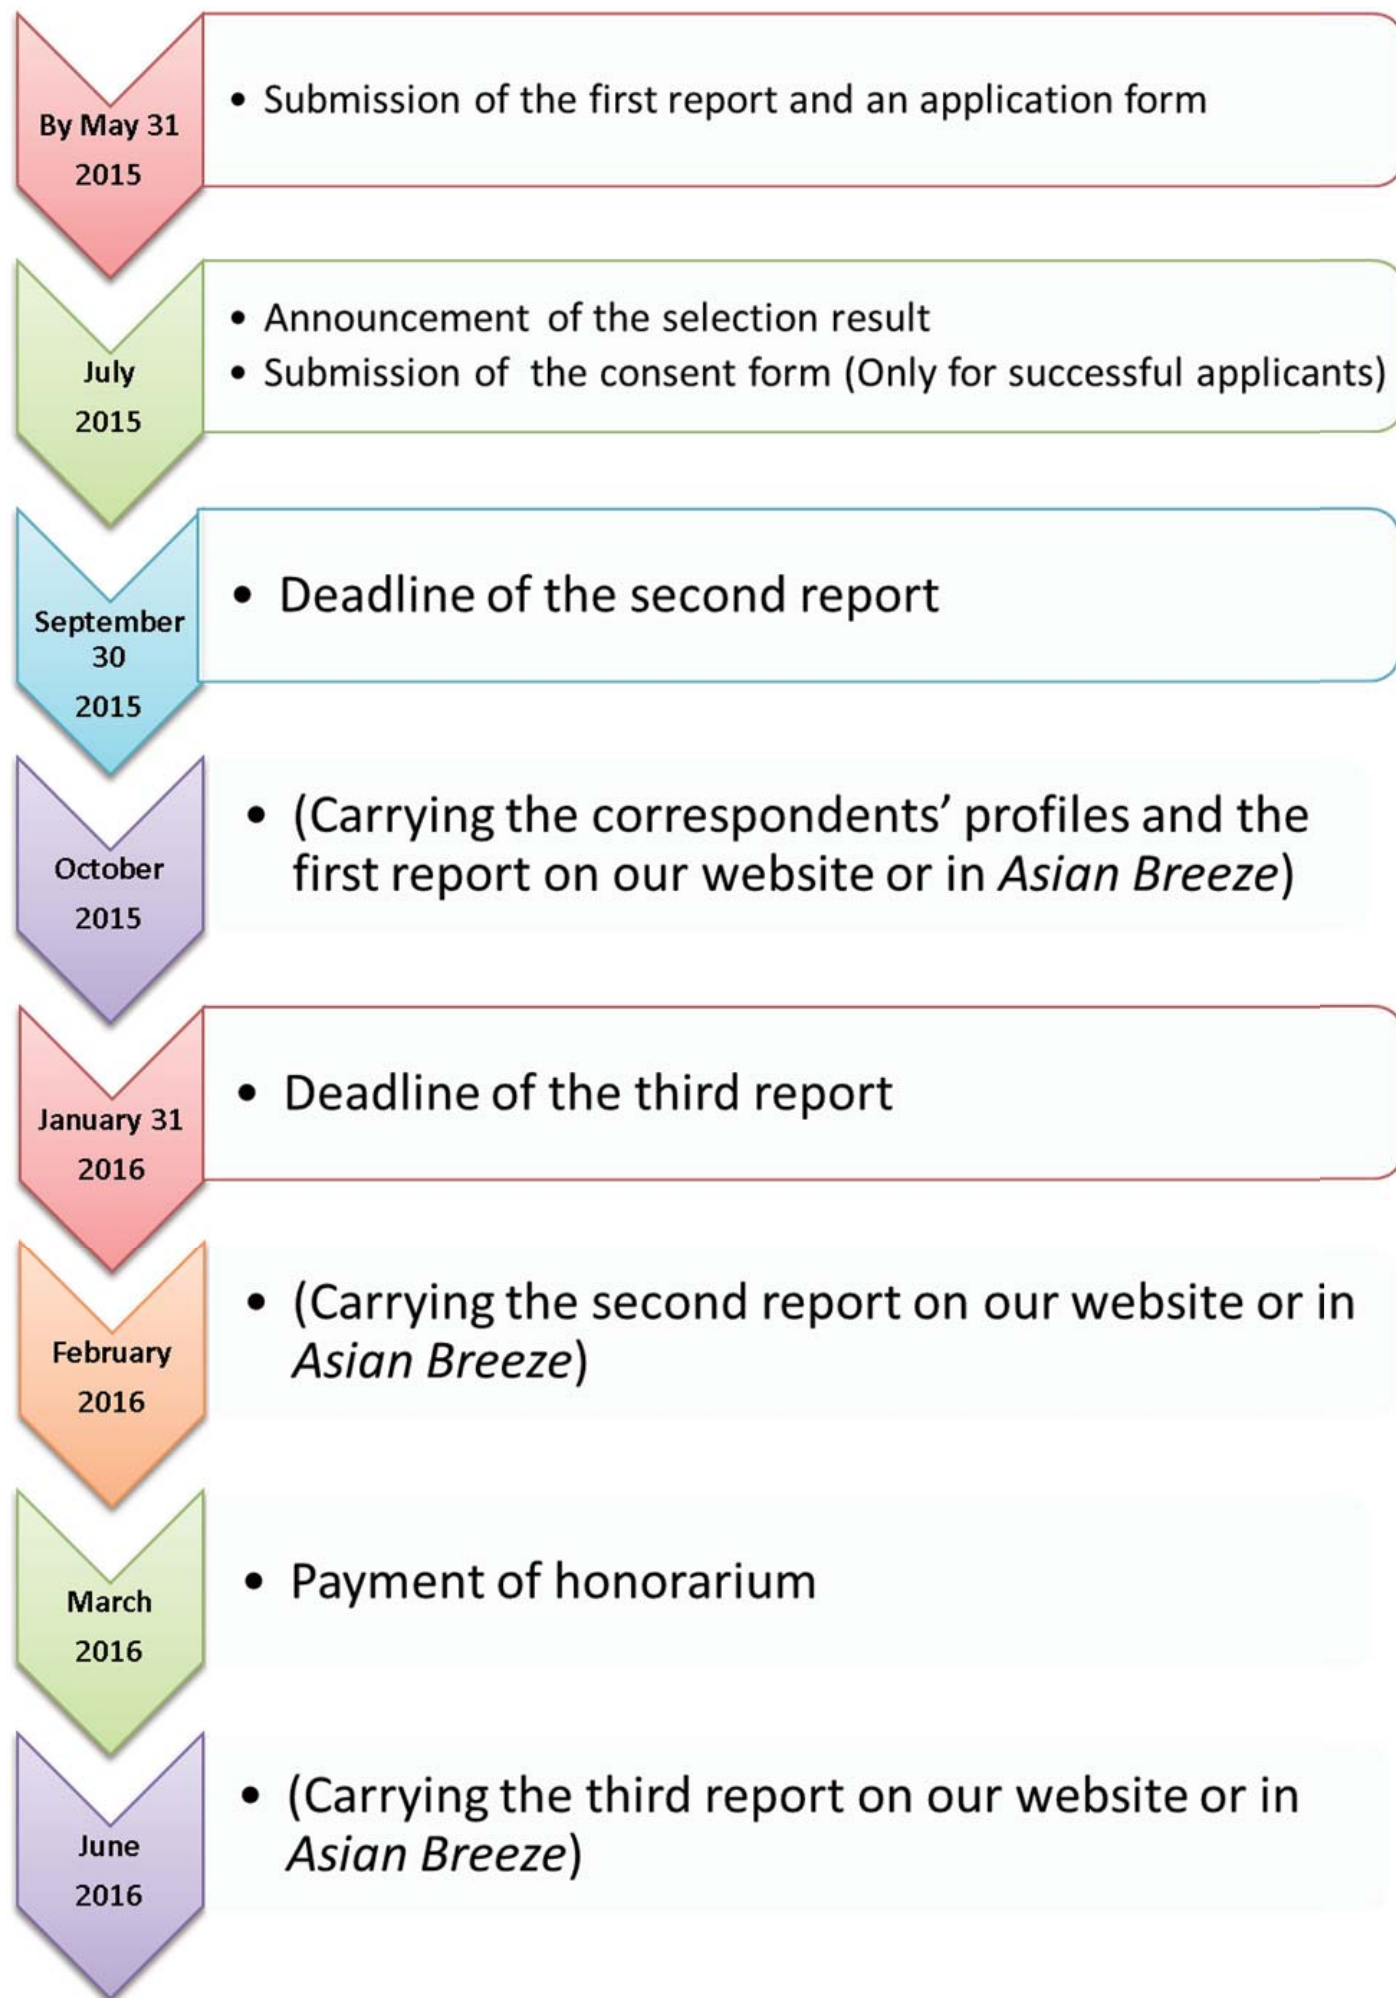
By May 31 2015

• Submission of the first report and an application form

July 2015

• Announcement of the selection result
• Submission of the consent form (Only for successful applicants)

September 30 2015

• Deadline of the second report

October 2015

• (Carrying the correspondents' profiles and the first report on our website or in Asian Breeze)

January 31 2016

• Deadline of the third report

February 2016

• (Carrying the second report on our website or in Asian Breeze)

March 2016

• Payment of honorarium

June 2016

• (Carrying the third report on our website or in Asian Breeze)